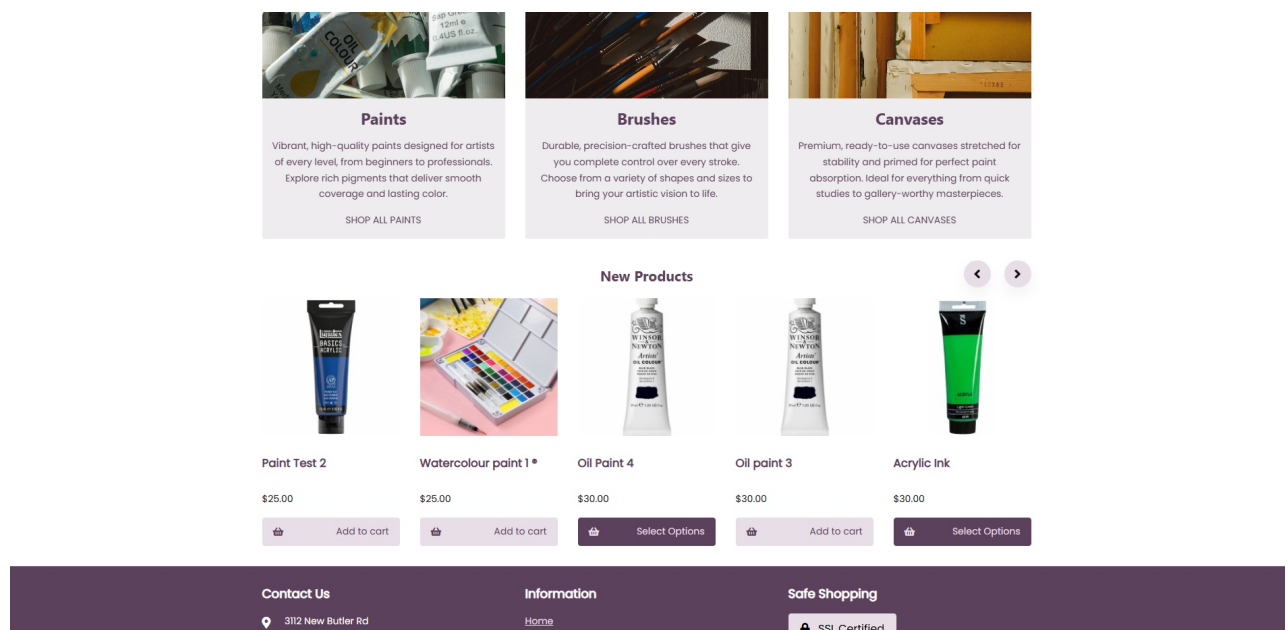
Paints

Vibrant, high-quality paints designed for artists of every level, from beginners to professionals. Explore rich pigments that deliver smooth coverage and lasting color.

SHOP ALL PAINTS

Brushes

Durable, precision-crafted brushes that give you complete control over every stroke. Choose from a variety of shapes and sizes to bring your artistic vision to life.

SHOP ALL BRUSHES

Canvases

Premium, ready-to-use canvases stretched for stability and primed for perfect paint absorption. Ideal for everything from quick studies to gallery-worthy masterpieces.

SHOP ALL CANVASES

New Products

Paint Test 2
$25.00
Add to cart

Watercolour paint 1 •
$25.00
Add to cart

Oil Paint 4
$30.00
Select Options

Oil paint 3
$30.00
Add to cart

Acrylic Ink
$30.00
Select Options

Contact Us
3112 New Butler Rd

Information
Home

Safe Shopping
SSL Certified